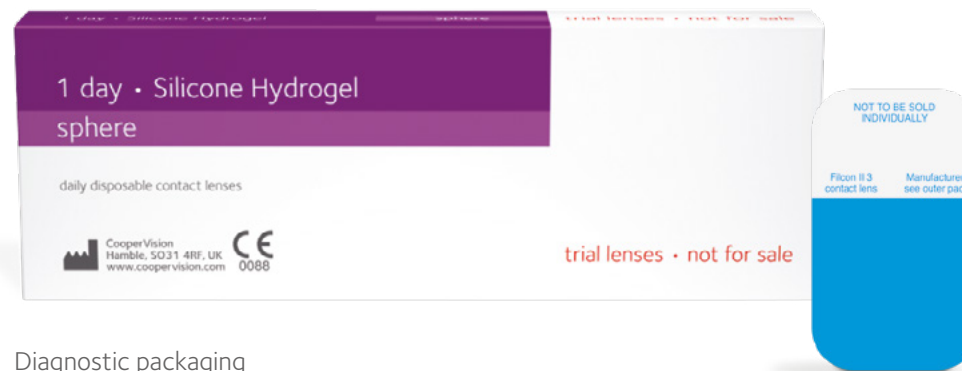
1 day • Silicone Hydrogel

sphere

trial lenses • not for sale

1 day • Silicone Hydrogel

sphere

daily disposable contact lenses

CooperVision
Hamble, SO31 4RF, UK
www.coopervision.com

CE
0088

trial lenses • not for sale

NOT TO BE SOLD INDIVIDUALLY

Filcon II 3 contact lens

Manufacture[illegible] see outer pa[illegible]

Diagnostic packaging